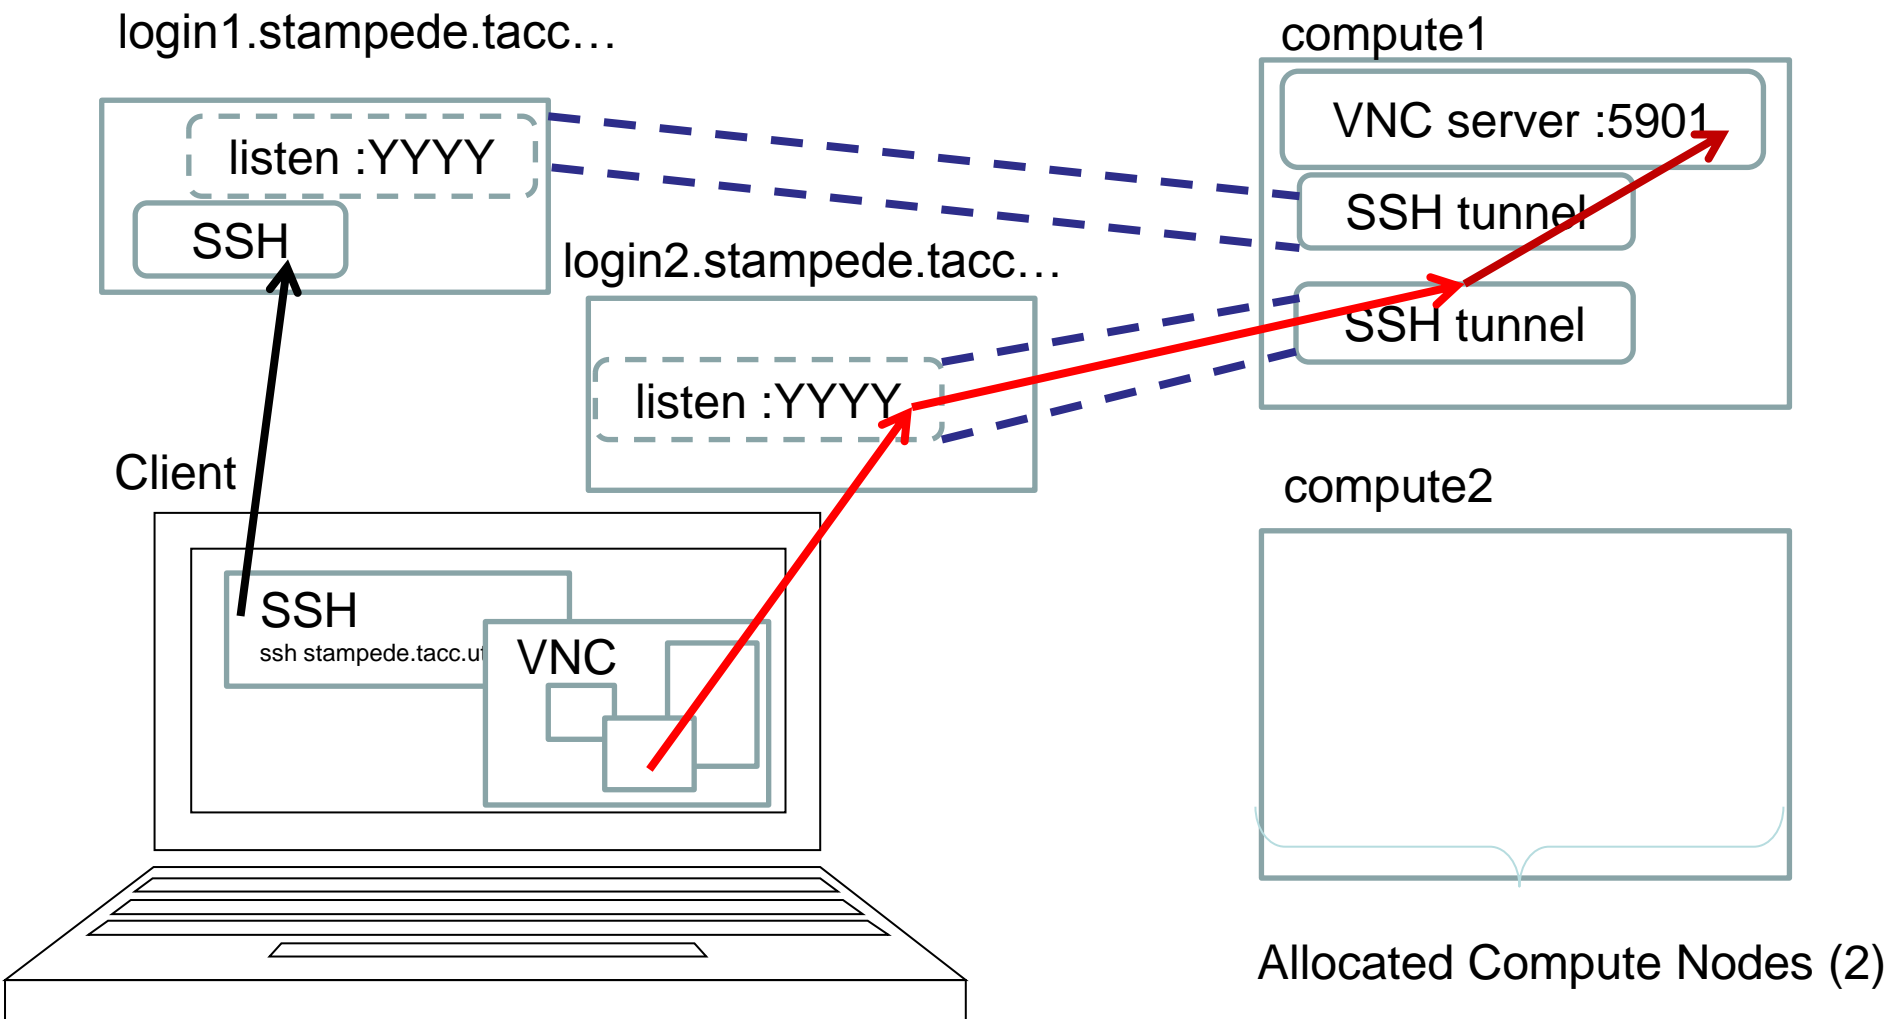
login1.stampede.tacc…

listen :YYYY

SSH

compute1

VNC server :5901

SSH tunnel

SSH tunnel

login2.stampede.tacc…

listen :YYYY

Client

SSH

ssh stampede.tacc.ut

VNC

compute2

Allocated Compute Nodes (2)